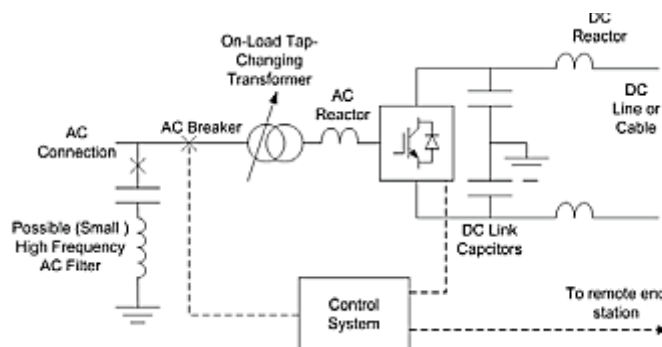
DC Reactor

On-Load Tap-Changing Transformer

AC Reactor

DC Line or Cable

AC Connection

AC Breaker

Possible (Small ) High Frequency AC Filter

DC Link Capcitors

Control System

To remote en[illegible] station